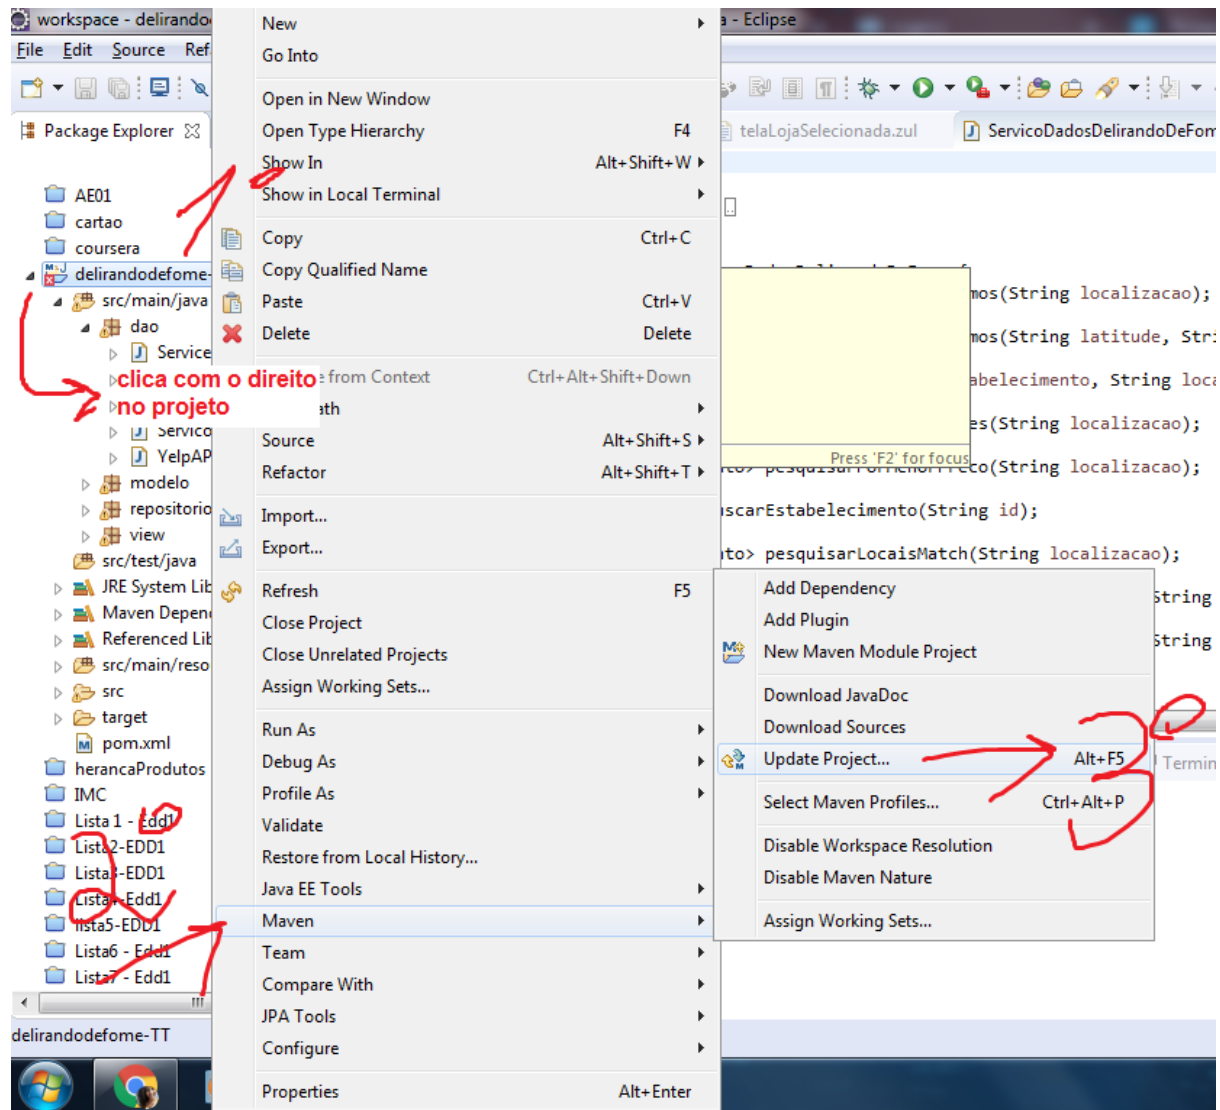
workspace - delirando

a - Eclipse

File Edit Source Ref

Package Explorer

telaLojaSelecionada.zul

ServicoDadosDelirandoDeFom

AE01
cartao
coursera
delirandodefome-
src/main/java
dao
Service
clica com o direito
no projeto
Servico
YelpAP
modelo
repositorio
view
src/test/java
JRE System Lib
Maven Depen
Referenced Lib
src/main/reso
src
target
pom.xml
herancaProdutos
IMC
Lista 1 - Edd1
Lista2-EDD1
Lista3-EDD1
Lista4-Edd1
lista5-EDD1
Lista6 - Edd1
Lista7 - Edd1

delirandodefome-TT

New
Go Into
Open in New Window
Open Type Hierarchy F4
Show In Alt+Shift+W
Show in Local Terminal
Copy Ctrl+C
Copy Qualified Name
Paste Ctrl+V
Delete Delete
from Context Ctrl+Alt+Shift+Down
ath
Source Alt+Shift+S
Refactor Alt+Shift+T
Import...
Export...
Refresh F5
Close Project
Close Unrelated Projects
Assign Working Sets...
Run As
Debug As
Profile As
Validate
Restore from Local History...
Java EE Tools
Maven
Team
Compare With
JPA Tools
Configure
Properties Alt+Enter

Press 'F2' for focus

mos(String localizacao);
mos(String latitude, Stri
abelecimento, String loca
es(String localizacao);
co(String localizacao);
scarEstabelecimento(String id);
to> pesquisarLocaisMatch(String localizacao);
String
String

Add Dependency
Add Plugin
New Maven Module Project
Download JavaDoc
Download Sources
Update Project... Alt+F5
Select Maven Profiles... Ctrl+Alt+P
Disable Workspace Resolution
Disable Maven Nature
Assign Working Sets...

Termin